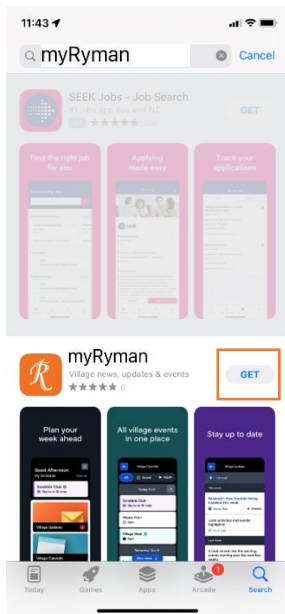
11:43

myRyman

Cancel

SEEK Jobs - Job Search

#1 Jobs app Aus and NZ

GET

Find the right job for you

Applying made easy

Track your applications

myRyman

Village news, updates & events

6

GET

Plan your week ahead

All village events in one place

Stay up to date

Good Afternoon

Village Updates

Village Calendar

Today

Games

Apps

Arcade

1

Search